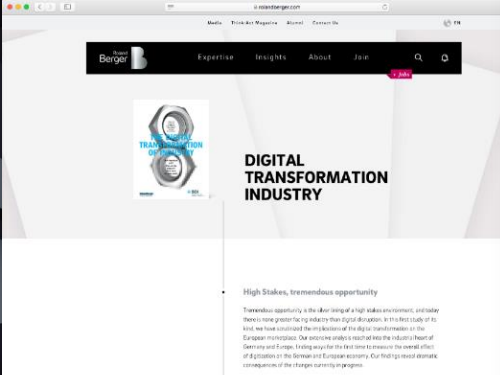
rolandberger.com

Media Think:Act Magazine Alumni Contact Us

EN

Roland Berger

Expertise Insights About Join

Jobs

THE DIGITAL TRANSFORMATION OF INDUSTRY

DIGITAL TRANSFORMATION INDUSTRY

High Stakes, tremendous opportunity

Tremendous opportunity is the silver lining of a high stakes environment, and today there is none greater facing industry than digital disruption. In the first study of its kind, we have scrutinized the implications of the digital transformation on the European marketplace. Our extensive analysis is reached into the industrial heart of Germany and Europe, finding ways for the first time to measure the overall effect of digitization on the German and European economy. Our findings reveal dramatic consequences of the changes currently in progress.